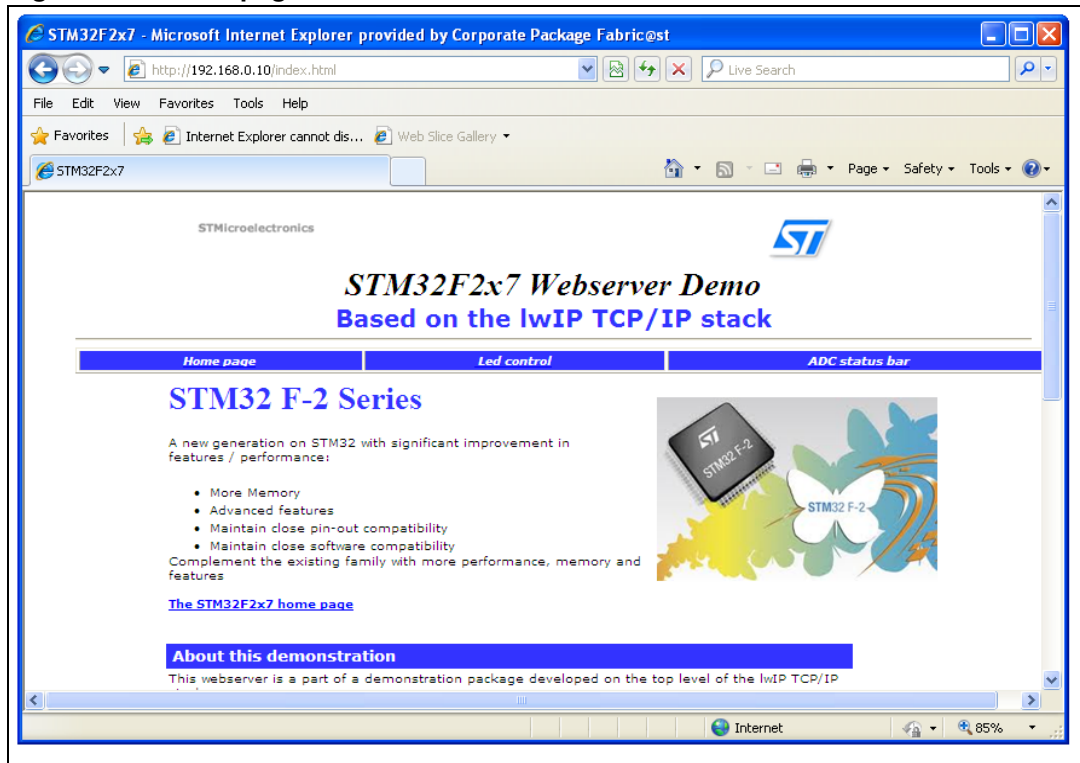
STM32F2x7 - Microsoft Internet Explorer provided by Corporate Package Fabric@st

http://192.168.0.10/index.html

Live Search

File Edit View Favorites Tools Help

Favorites Internet Explorer cannot dis... Web Slice Gallery

STM32F2x7

Page Safety Tools

STMicroelectronics

ST

STM32F2x7 Webserver Demo

Based on the lwIP TCP/IP stack

| Home page | Led control | ADC status bar |
|---|---|---|

STM32 F-2 Series

A new generation on STM32 with significant improvement in features / performance:

- More Memory
- Advanced features
- Maintain close pin-out compatibility
- Maintain close software compatibility

Complement the existing family with more performance, memory and features

The STM32F2x7 home page

STM32 F-2

STM32 F-2

About this demonstration

This webserver is a part of a demonstration package developed on the top level of the lwIP TCP/IP

Internet

85%